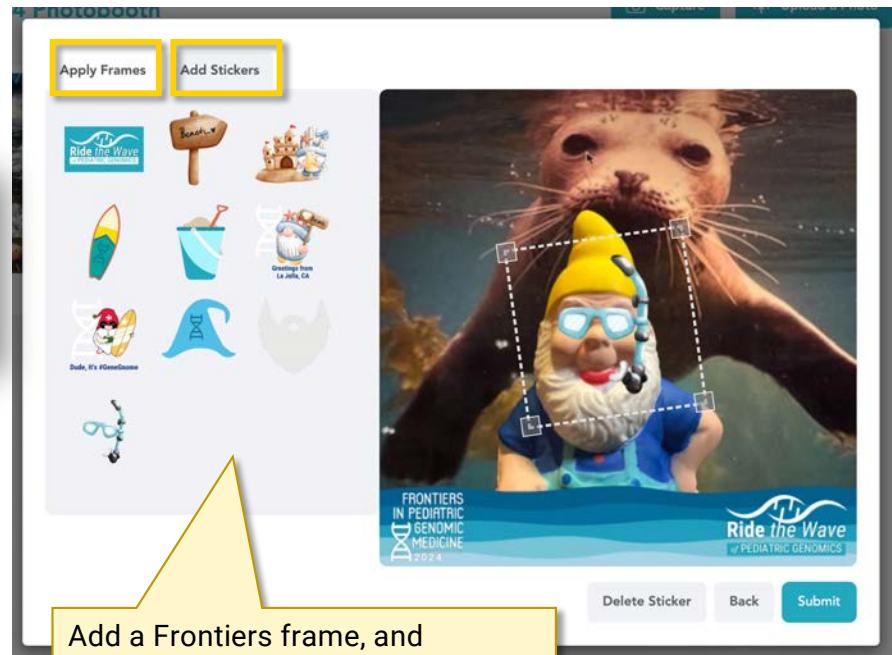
4 Photobooth

Capture

Upload a Photo

Apply Frames

Add Stickers

Ride the Wave of PEDIATRIC GENOMICS

Beach

Greetings from La Jolla, CA

Dude, it's #GeneGnome

FRONTIERS IN PEDIATRIC GENOMIC MEDICINE 2024

Ride the Wave of PEDIATRIC GENOMICS

Delete Sticker

Back

Submit

Add a Frontiers frame, and